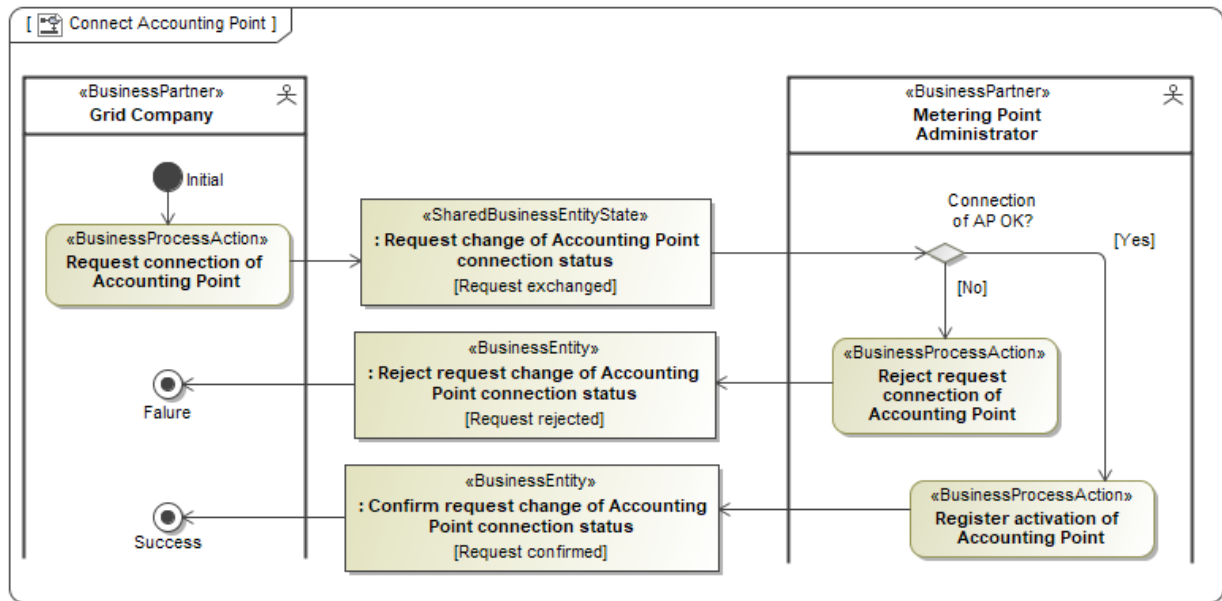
[ Connect Accounting Point ]

«BusinessPartner»
Grid Company

«BusinessPartner»
Metering Point Administrator

Initial

«BusinessProcessAction»
Request connection of Accounting Point

«SharedBusinessEntityState»
: Request change of Accounting Point connection status
[Request exchanged]

Connection of AP OK?

[Yes]

[No]

«BusinessProcessAction»
Reject request connection of Accounting Point

«BusinessEntity»
: Reject request change of Accounting Point connection status
[Request rejected]

Falure

«BusinessProcessAction»
Register activation of Accounting Point

«BusinessEntity»
: Confirm request change of Accounting Point connection status
[Request confirmed]

Success